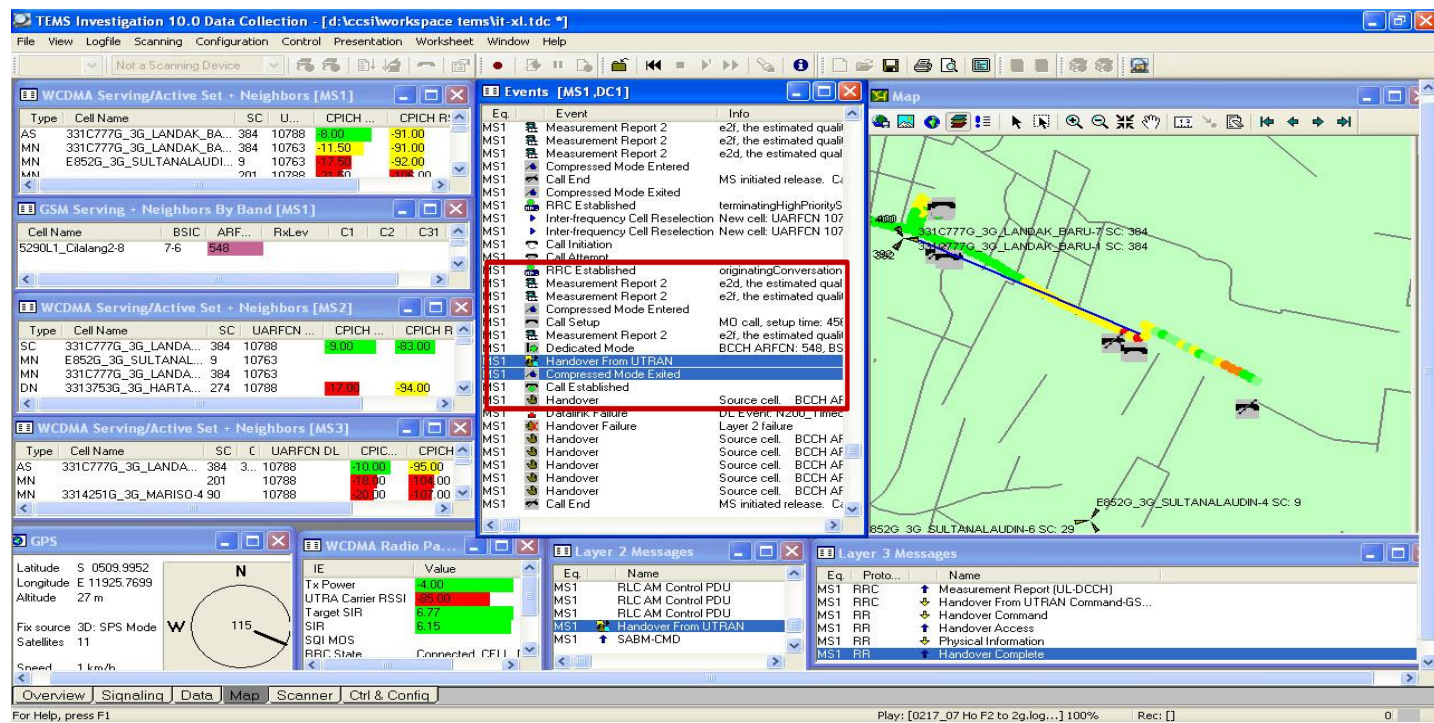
TEMS Investigation 10.0 Data Collection - [d:\ccsi\workspace tems\it-xl.tdc *]

File View Logfile Scanning Configuration Control Presentation Worksheet Window Help

Not a Scanning Device

WCDMA Serving/Active Set + Neighbors [MS1]

| Type | Cell Name | SC | U... | CPICH ... | CPICH R |
|---|---|---|---|---|---|
| AS | 331C777G_3G_LANDAK_BA... | 384 | 10788 | -8.00 | -91.00 |
| MN | 331C777G_3G_LANDAK_BA... | 384 | 10763 | -11.50 | -91.00 |
| MN | E852G_3G_SULTANALAUDI... | 9 | 10763 | -17.50 | -92.00 |
| MN | | 201 | 10788 | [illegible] | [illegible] |

GSM Serving + Neighbors By Band [MS1]

| Cell Name | BSIC | ARF... | RxLev | C1 | C2 | C31 |
|---|---|---|---|---|---|---|
| 5290L1_Cilalang2-8 | 7-6 | 548 | | | | |

WCDMA Serving/Active Set + Neighbors [MS2]

| Type | Cell Name | SC | UARFCN ... | CPICH ... | CPICH R |
|---|---|---|---|---|---|
| SC | 331C777G_3G_LANDA... | 384 | 10788 | -9.00 | -83.00 |
| MN | E852G_3G_SULTANAL... | 9 | 10763 | | |
| MN | 331C777G_3G_LANDA... | 384 | 10763 | | |
| DN | 3313753G_3G_HARTA... | 274 | 10788 | -17.00 | -94.00 |

WCDMA Serving/Active Set + Neighbors [MS3]

| Type | Cell Name | SC | C | UARFCN DL | CPIC... | CPICH |
|---|---|---|---|---|---|---|
| AS | 331C777G_3G_LANDA... | 384 | 3... | 10788 | -10.00 | -95.00 |
| MN | | 201 | | 10788 | -18.00 | -104.00 |
| MN | 3314251G_3G_MARISO-4 | 90 | | 10788 | -20.00 | -107.00 |

Events [MS1,DC1]

| Eq. | Event | Info |
|---|---|---|
| MS1 | Measurement Report 2 | e2f, the estimated quali |
| MS1 | Measurement Report 2 | e2f, the estimated quali |
| MS1 | Measurement Report 2 | e2d, the estimated qual |
| MS1 | Compressed Mode Entered | |
| MS1 | Call End | MS initiated release. C |
| MS1 | Compressed Mode Exited | |
| MS1 | RRC Established | terminatingHighPriorityS |
| MS1 | Inter-frequency Cell Reselection | New cell: UARFCN 107 |
| MS1 | Inter-frequency Cell Reselection | New cell: UARFCN 107 |
| MS1 | Call Initiation | |
| MS1 | Call Attempt | |
| MS1 | RRC Established | originatingConversation |
| MS1 | Measurement Report 2 | e2d, the estimated qual |
| MS1 | Measurement Report 2 | e2f, the estimated quali |
| MS1 | Compressed Mode Entered | |
| MS1 | Call Setup | MO call, setup time: 45 |
| MS1 | Measurement Report 2 | e2f, the estimated quali |
| MS1 | Dedicated Mode | BCCH ARFCN: 548, BS |
| MS1 | Handover From UTRAN | |
| MS1 | Compressed Mode Exited | |
| MS1 | Call Established | |
| MS1 | Handover | Source cell. BCCH AF |
| MS1 | Datalink Failure | DL Event: N200_Timec |
| MS1 | Handover Failure | Layer 2 failure |
| MS1 | Handover | Source cell. BCCH AF |
| MS1 | Handover | Source cell. BCCH AF |
| MS1 | Handover | Source cell. BCCH AF |
| MS1 | Handover | Source cell. BCCH AF |
| MS1 | Handover | Source cell. BCCH AF |
| MS1 | Call End | MS initiated release. C |

Map

400
331C777G_3G_LANDAK_BARU-7 SC: 384
331C777G_3G_LANDAK_BARU-1 SC: 384
392
E852G_3G_SULTANALAUDIN-4 SC: 9
852G 3G SULTANALAUDIN-6 SC: 29

GPS

Latitude S 0509.9952
Longitude E 11925.7699
Altitude 27 m
Fix source 3D: SPS Mode
Satellites 11
Speed 1 km/h
N
W
115

WCDMA Radio Pa...

| IE | Value |
|---|---|
| Tx Power | -4.00 |
| UTRA Carrier RSSI | -85.00 |
| Target SIR | 6.77 |
| SIR | 6.15 |
| SQI MOS | |
| RRC State | Connected_CELL_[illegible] |

Layer 2 Messages

| Eq. | Name |
|---|---|
| MS1 | RLC AM Control PDU |
| MS1 | RLC AM Control PDU |
| MS1 | RLC AM Control PDU |
| MS1 | Handover From UTRAN |
| MS1 | SABM-CMD |

Layer 3 Messages

| Eq. | Proto... | Name |
|---|---|---|
| MS1 | RRC | Measurement Report (UL-DCCH) |
| MS1 | RRC | Handover From UTRAN Command-GS... |
| MS1 | RR | Handover Command |
| MS1 | RR | Handover Access |
| MS1 | RR | Physical Information |
| MS1 | RR | Handover Complete |

Overview | Signaling | Data | Map | Scanner | Ctrl & Config

For Help, press F1
Play: [0217_07 Ho F2 to 2g.log...] 100%
Rec: []
0